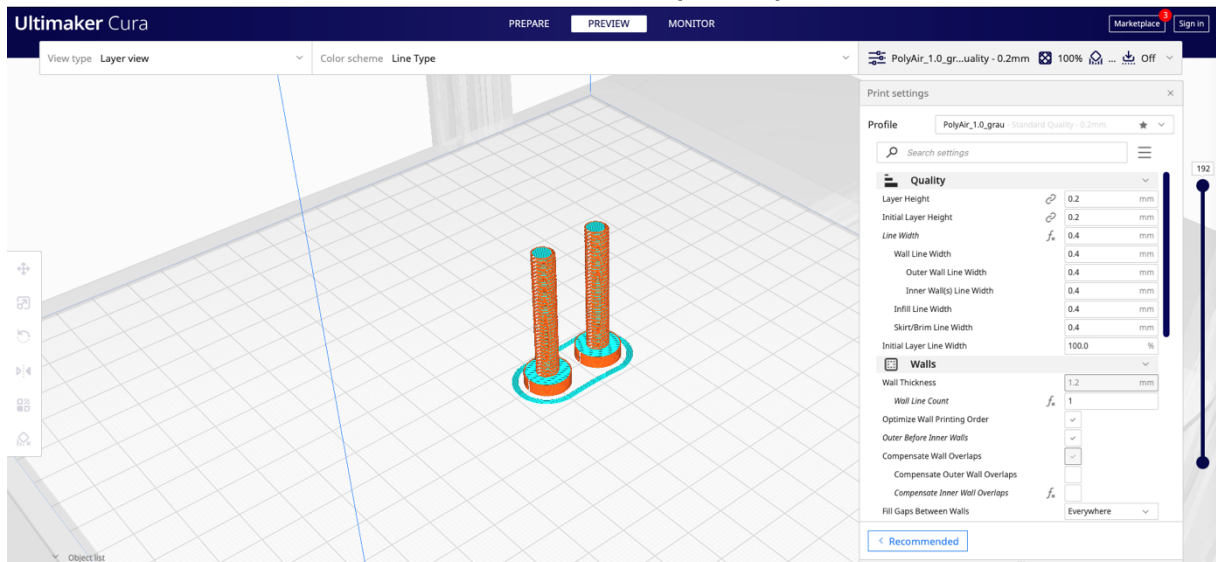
Ultimaker Cura

PREPARE PREVIEW MONITOR

Marketplace 3 Sign in

View type Layer view

Color scheme Line Type

PolyAir_1.0_gr...uality - 0.2mm 100% ... Off

Print settings

Profile PolyAir_1.0_grau - Standard Quality - 0.2mm

Search settings

Quality

| | | |
|---|---|---|
| Layer Height | 0.2 | mm |
| Initial Layer Height | 0.2 | mm |
| Line Width | 0.4 | mm |
| Wall Line Width | 0.4 | mm |
| Outer Wall Line Width | 0.4 | mm |
| Inner Wall(s) Line Width | 0.4 | mm |
| Infill Line Width | 0.4 | mm |
| Skirt/Brim Line Width | 0.4 | mm |
| Initial Layer Line Width | 100.0 | % |

Walls

| | | |
|---|---|---|
| Wall Thickness | 1.2 | mm |
| Wall Line Count | 1 | |
| Optimize Wall Printing Order | ✓ | |
| Outer Before Inner Walls | ✓ | |
| Compensate Wall Overlaps | ✓ | |
| Compensate Outer Wall Overlaps | | |
| Compensate Inner Wall Overlaps | | |
| Fill Gaps Between Walls | Everywhere | |

< Recommended

192

Object list